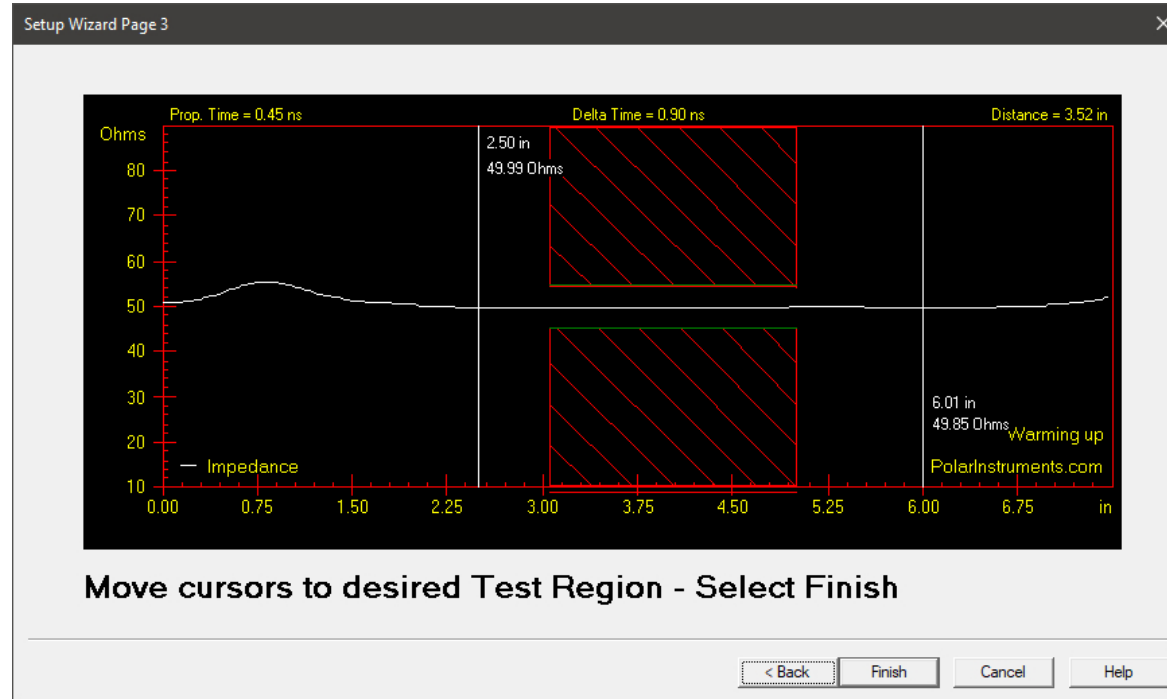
Setup Wizard Page 3

Prop. Time = 0.45 ns
Delta Time = 0.90 ns
Distance = 3.52 in

Ohms
80
70
60
50
40
30
20
10

2.50 in
49.99 Ohms

6.01 in
49.85 Ohms

Warming up

— Impedance

PolarInstruments.com

0.00 0.75 1.50 2.25 3.00 3.75 4.50 5.25 6.00 6.75 in

Move cursors to desired Test Region - Select Finish

< Back
Finish
Cancel
Help